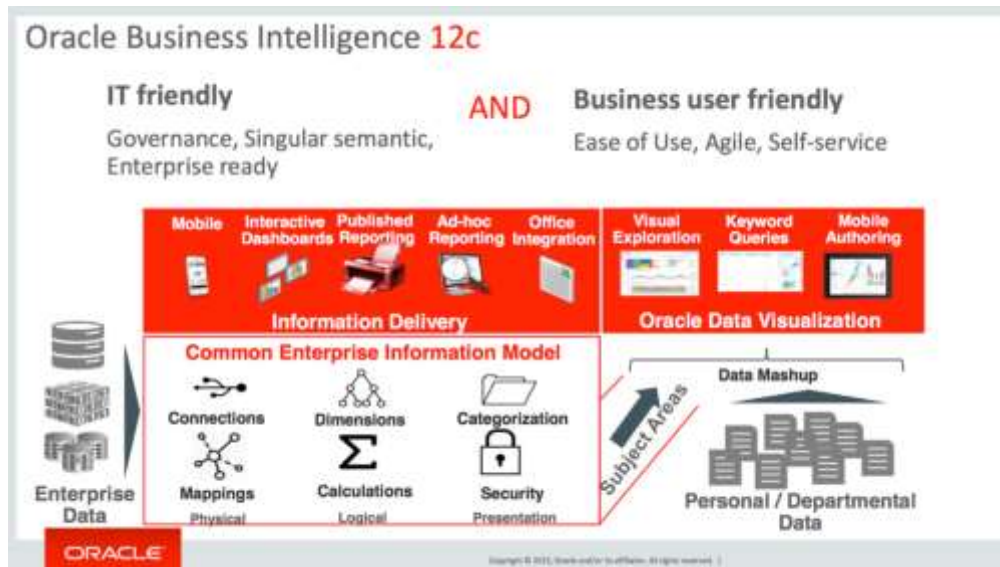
Oracle Business Intelligence 12c

IT friendly

Governance, Singular semantic, Enterprise ready

AND

Business user friendly

Ease of Use, Agile, Self-service

Mobile

Interactive Dashboards

Published Reporting

Ad-hoc Reporting

Office Integration

Information Delivery

Visual Exploration

Keyword Queries

Mobile Authoring

Oracle Data Visualization

Common Enterprise Information Model

Connections

Dimensions

Categorization

Mappings

Calculations

Security

Physical

Logical

Presentation

Enterprise Data

Subject Areas

Data Mashup

Personal / Departmental Data

ORACLE

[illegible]